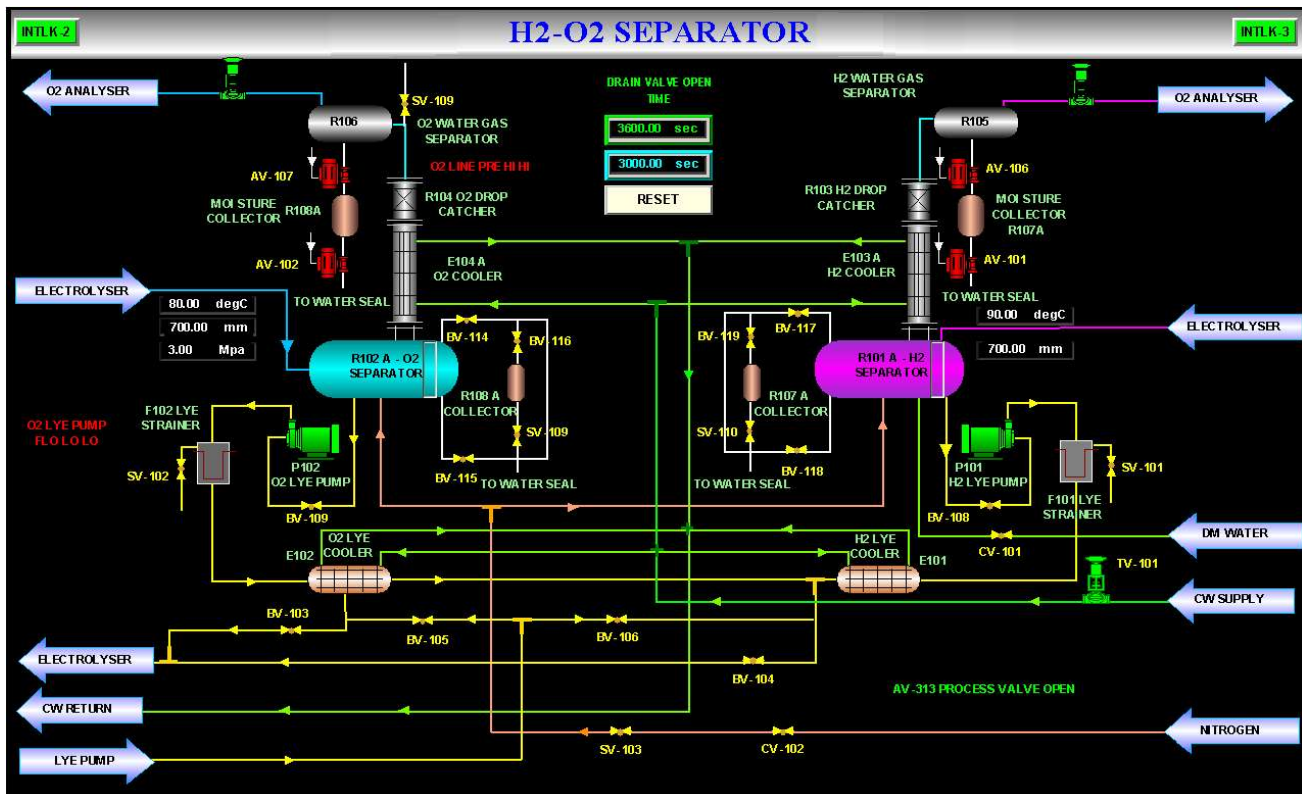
INTLK-2

H2-O2 SEPARATOR

INTLK-3

O2 ANALYSER

SV-109

R106

O2 WATER GAS SEPARATOR

O2 LINE PRE HI HI

DRAIN VALVE OPEN TIME

3600.00 sec

3000.00 sec

RESET

H2 WATER GAS SEPARATOR

O2 ANALYSER

R105

AV-107

MOI STURE COLLECTOR

R108A

R104 O2 DROP CATCHER

AV-102

E104 A O2 COOLER

R103 H2 DROP CATCHER

AV-106

MOI STURE COLLECTOR R107A

E103 A H2 COOLER

AV-101

ELECTROLYSER

80.00 degC

700.00 mm

3.00 Mpa

TO WATER SEAL

TO WATER SEAL

90.00 degC

700.00 mm

ELECTROLYSER

BV-114

BV-116

R102 A - O2 SEPARATOR

R108 A COLLECTOR

SV-109

BV-119

BV-117

R107 A COLLECTOR

SV-110

R101 A - H2 SEPARATOR

O2 LYE PUMP FLO LO LO

F102 LYE STRAINER

SV-102

P102 O2 LYE PUMP

BV-115

TO WATER SEAL

TO WATER SEAL

BV-118

P101 H2 LYE PUMP

F101 LYE STRAINER

SV-101

BV-109

BV-108

O2 LYE COOLER

E102

H2 LYE COOLER

E101

CV-101

DM WATER

TV-101

CW SUPPLY

BV-103

BV-105

BV-106

ELECTROLYSER

BV-104

AV-313 PROCESS VALVE OPEN

CW RETURN

NITROGEN

SV-103

CV-102

LYE PUMP